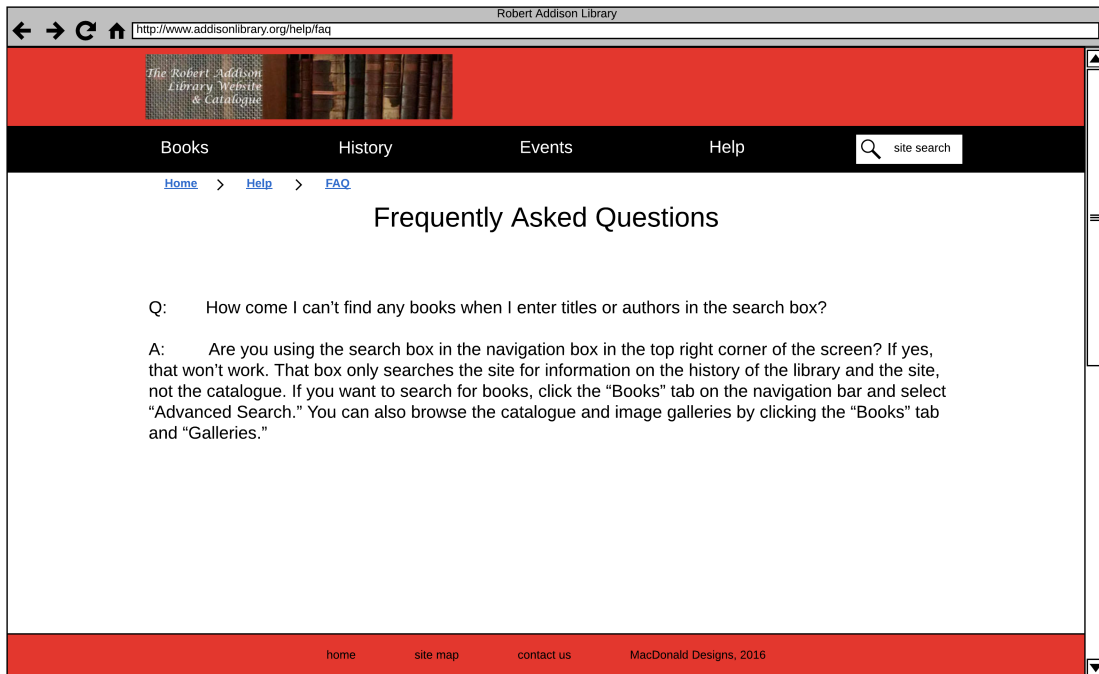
Robert Addison Library

http://www.addisonlibrary.org/help/faq

The Robert Addison Library Website & Catalogue

Books History Events Help site search

Home > Help > FAQ

Frequently Asked Questions

Q: How come I can’t find any books when I enter titles or authors in the search box?

A: Are you using the search box in the navigation box in the top right corner of the screen? If yes, that won’t work. That box only searches the site for information on the history of the library and the site, not the catalogue. If you want to search for books, click the “Books” tab on the navigation bar and select “Advanced Search.” You can also browse the catalogue and image galleries by clicking the “Books” tab and “Galleries.”

home site map contact us MacDonald Designs, 2016